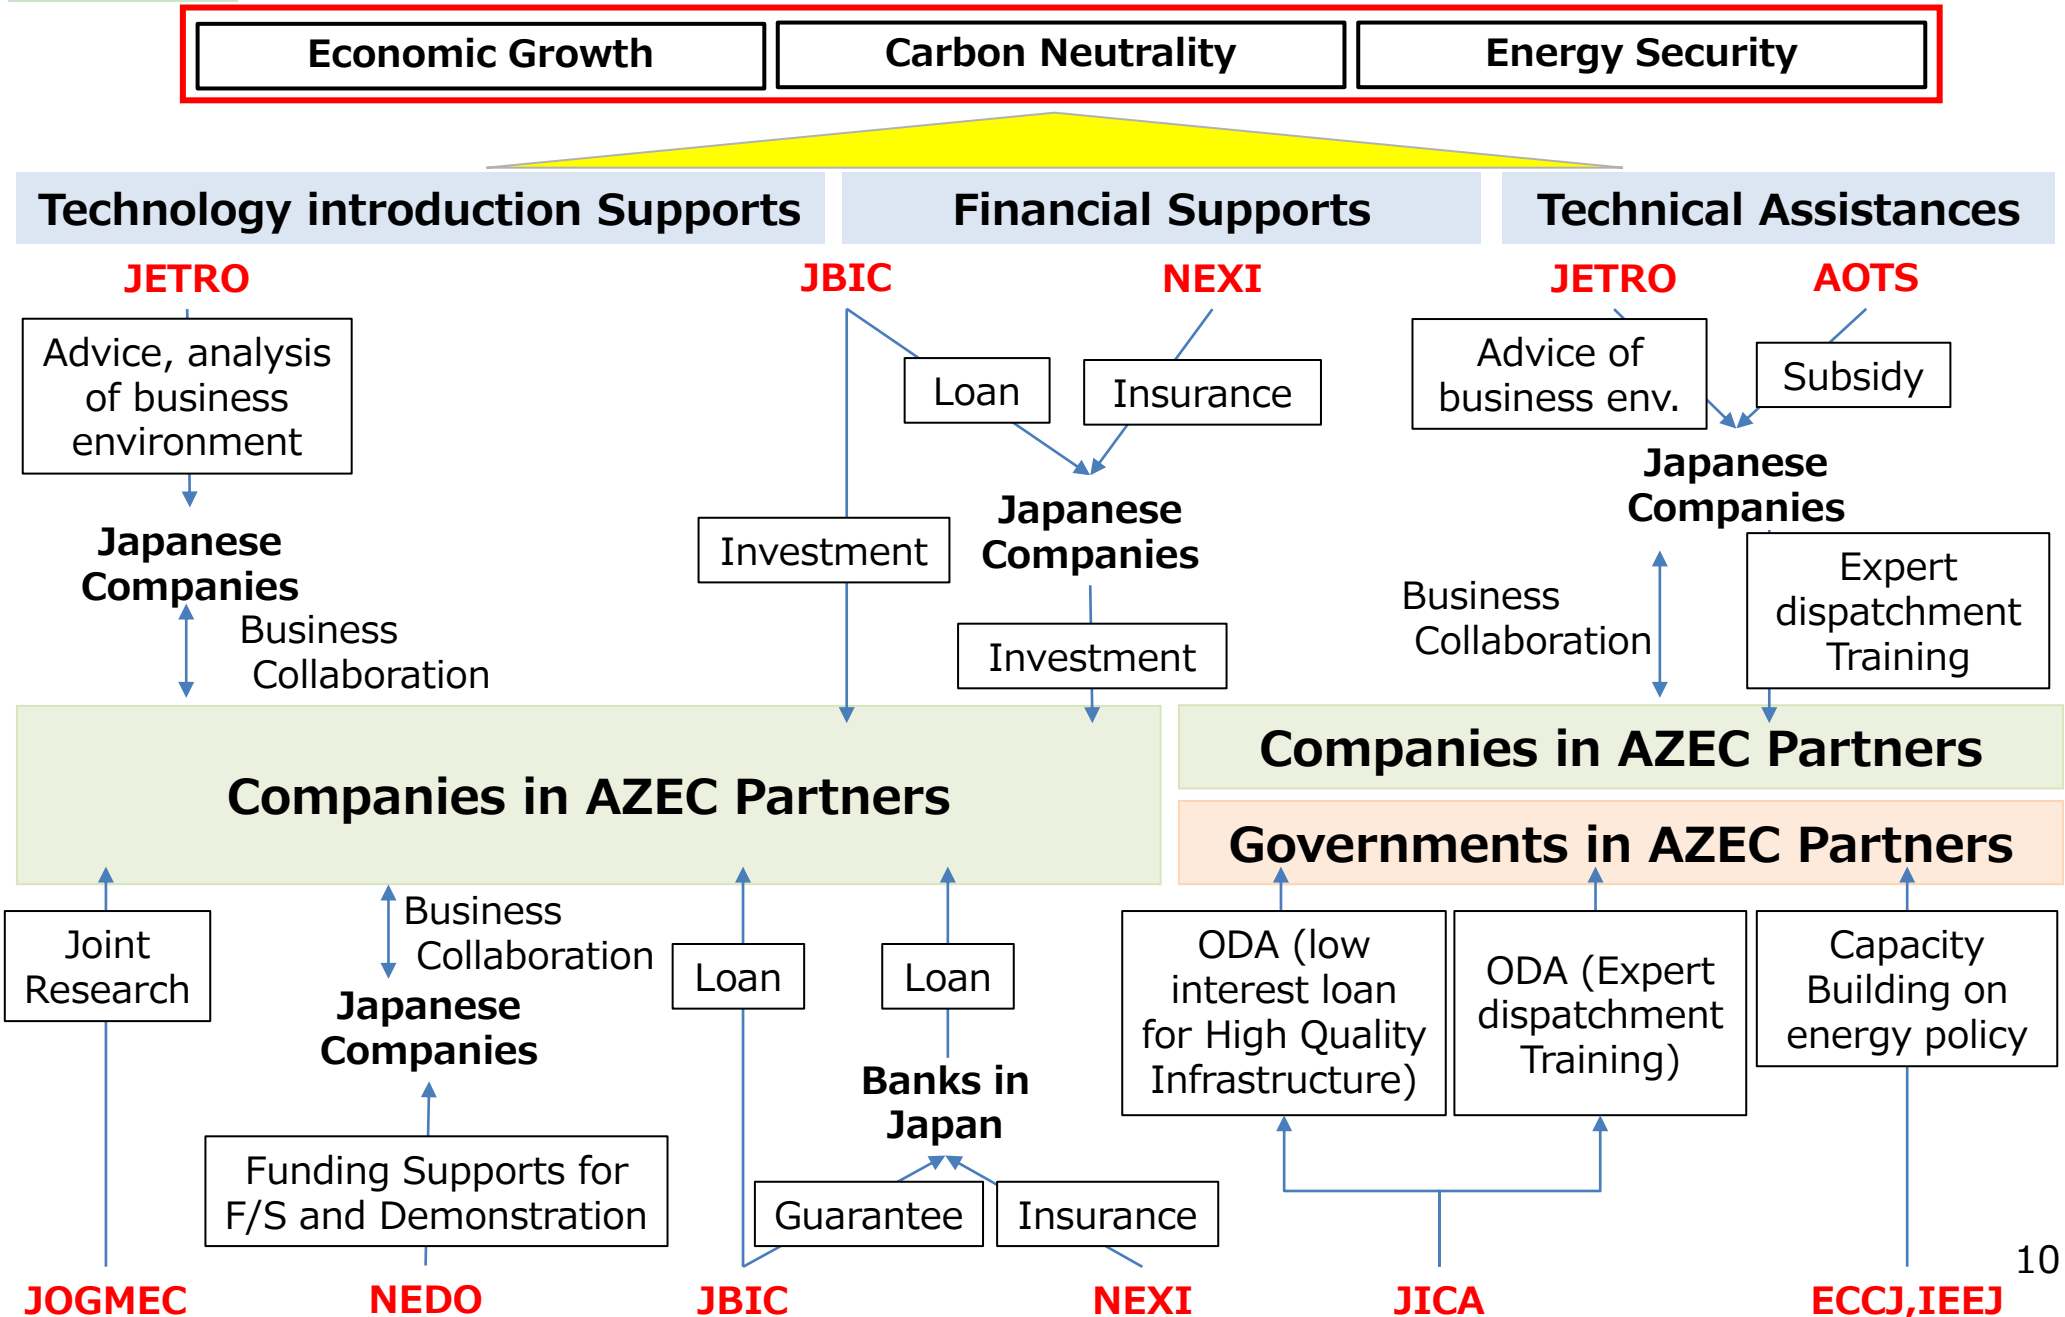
Economic Growth
Carbon Neutrality
Energy Security

Technology introduction Supports
Financial Supports
Technical Assistances

JETRO

Advice, analysis of business environment

Japanese Companies

Business Collaboration

JBIC
NEXI

Loan
Insurance

Investment

Japanese Companies

Investment

JETRO
AOTS

Advice of business env.

Subsidy

Japanese Companies

Business Collaboration

Expert dispatchment Training

Companies in AZEC Partners

Companies in AZEC Partners

Governments in AZEC Partners

Joint Research

Business Collaboration

Japanese Companies

Funding Supports for F/S and Demonstration

Loan

Loan

Banks in Japan

Guarantee
Insurance

ODA (low interest loan for High Quality Infrastructure)

ODA (Expert dispatchment Training)

Capacity Building on energy policy

10

JOGMEC
NEDO
JBIC
NEXI
JICA
ECCJ,IEEJ